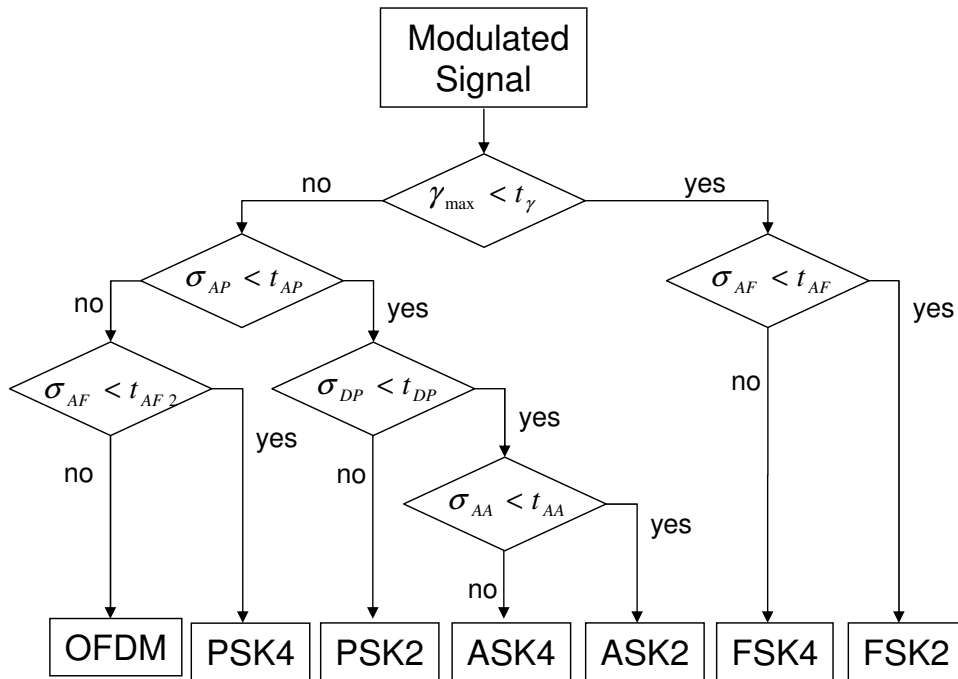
Modulated Signal

$\gamma_{\max} < t_{\gamma}$

no

yes

$\sigma_{AP} < t_{AP}$

$\sigma_{AF} < t_{AF}$

no

yes

yes

$\sigma_{AF} < t_{AF2}$

$\sigma_{DP} < t_{DP}$

no

yes

yes

no

no

$\sigma_{AA} < t_{AA}$

yes

no

OFDM

PSK4

PSK2

ASK4

ASK2

FSK4

FSK2